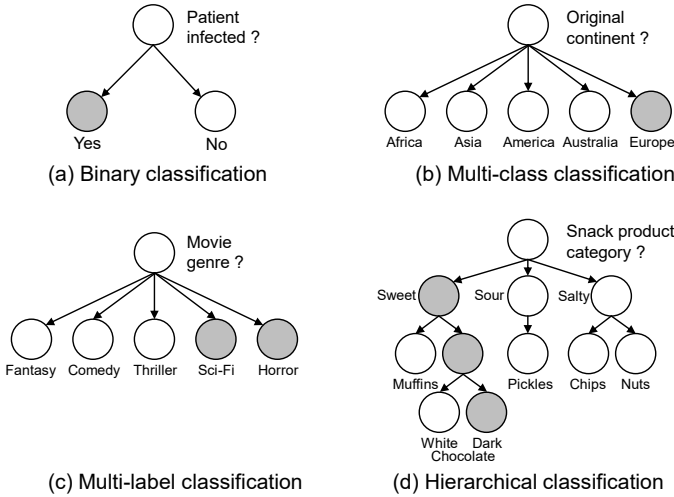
Patient infected ?

Yes

No

(a) Binary classification

Original continent ?

Africa

Asia

America

Australia

Europe

(b) Multi-class classification

Movie genre ?

Fantasy

Comedy

Thriller

Sci-Fi

Horror

(c) Multi-label classification

Snack product category ?

Sweet

Sour

Salty

Muffins

Pickles

Chips

Nuts

White

Dark

Chocolate

(d) Hierarchical classification